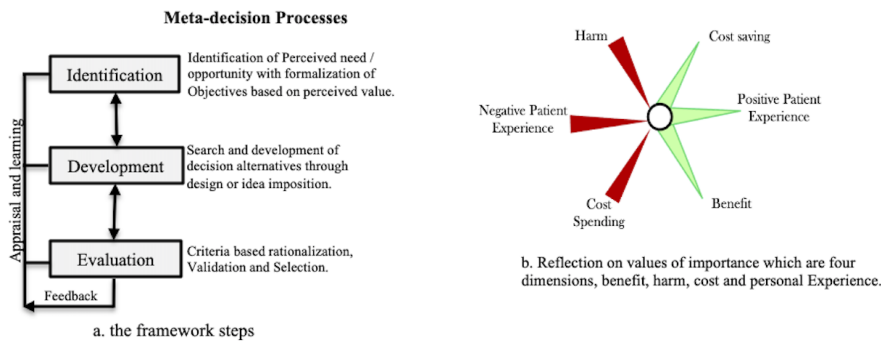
Meta-decision Processes

Identification

Identification of Perceived need / opportunity with formalization of Objectives based on perceived value.

Development

Search and development of decision alternatives through design or idea imposition.

Evaluation

Criteria based rationalization, Validation and Selection.

Appraisal and learning

Feedback

a. the framework steps

Harm

Cost saving

Negative Patient Experience

Positive Patient Experience

Cost Spending

Benefit

b. Reflection on values of importance which are four dimensions, benefit, harm, cost and personal Experience.